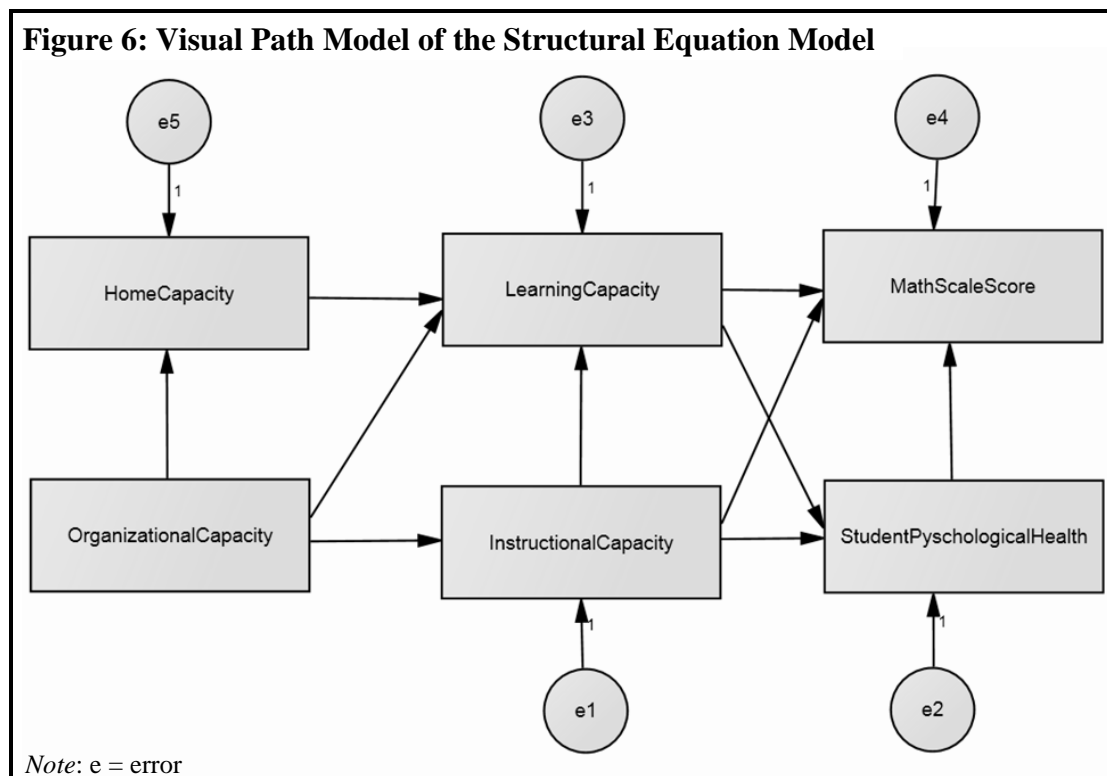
Figure 6: Visual Path Model of the Structural Equation Model

e5

1

HomeCapacity

e3

1

LearningCapacity

e4

1

MathScaleScore

OrganizationalCapacity

InstructionalCapacity

StudentPyschologicalHealth

1

e1

1

e2

*Note*: e = error